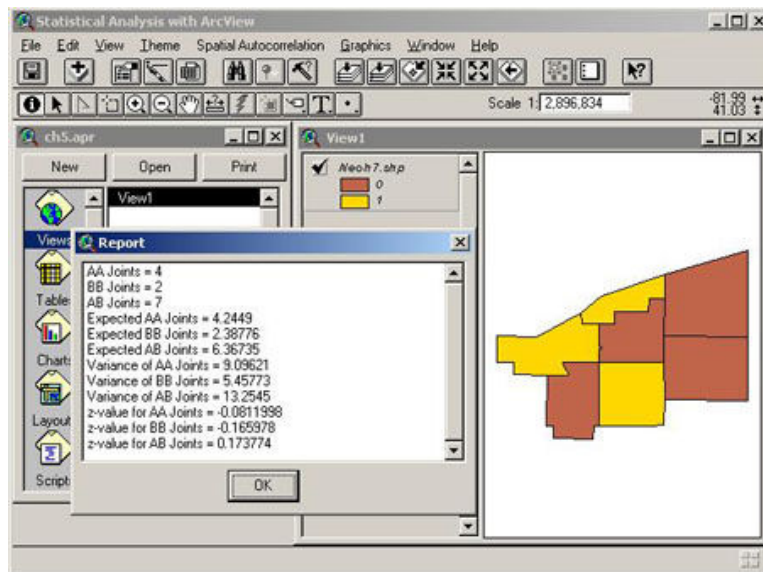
Statistical Analysis with ArcView

File Edit View Theme Spatial Autocorrelation Graphics Window Help

Scale 1: 2,896,834

-81.99
41.03

ch5.apr

New Open Print

View1

Views

Tables

Charts

Layouts

Scripts

View1

Neoh7.shp
0
1

Report

AA Joints = 4
BB Joints = 2
AB Joints = 7
Expected AA Joints = 4.2449
Expected BB Joints = 2.38776
Expected AB Joints = 6.36735
Variance of AA Joints = 9.09621
Variance of BB Joints = 5.45773
Variance of AB Joints = 13.2545
z-value for AA Joints = -0.0811998
z-value for BB Joints = -0.165978
z-value for AB Joints = 0.173774

OK